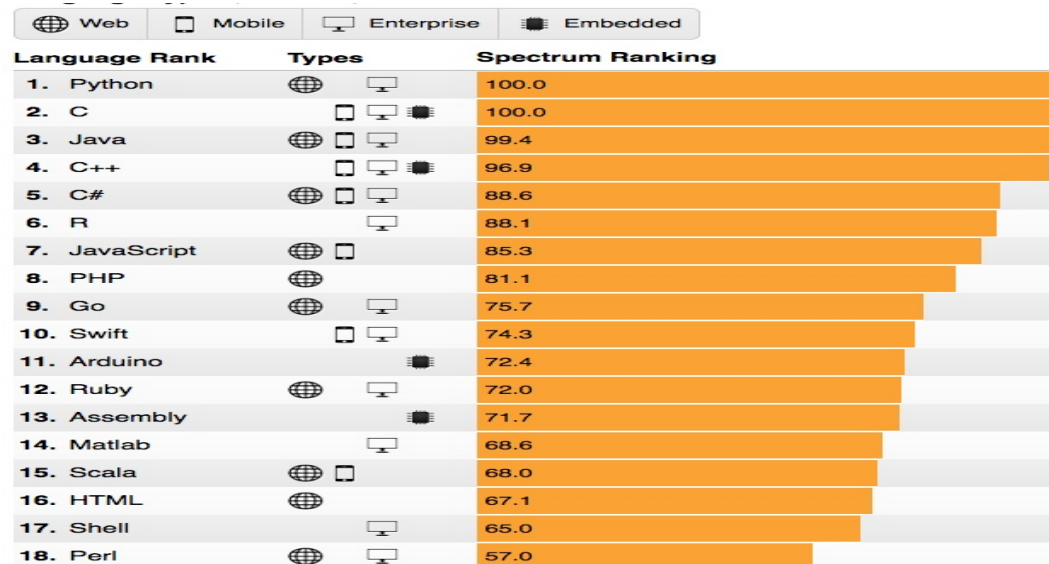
Web | Mobile | Enterprise | Embedded

| Language Rank | Types | Spectrum Ranking |
|---|---|---|
| 1. Python | | 100.0 |
| 2. C | | 100.0 |
| 3. Java | | 99.4 |
| 4. C++ | | 96.9 |
| 5. C# | | 88.6 |
| 6. R | | 88.1 |
| 7. JavaScript | | 85.3 |
| 8. PHP | | 81.1 |
| 9. Go | | 75.7 |
| 10. Swift | | 74.3 |
| 11. Arduino | | 72.4 |
| 12. Ruby | | 72.0 |
| 13. Assembly | | 71.7 |
| 14. Matlab | | 68.6 |
| 15. Scala | | 68.0 |
| 16. HTML | | 67.1 |
| 17. Shell | | 65.0 |
| 18. Perl | | 57.0 |